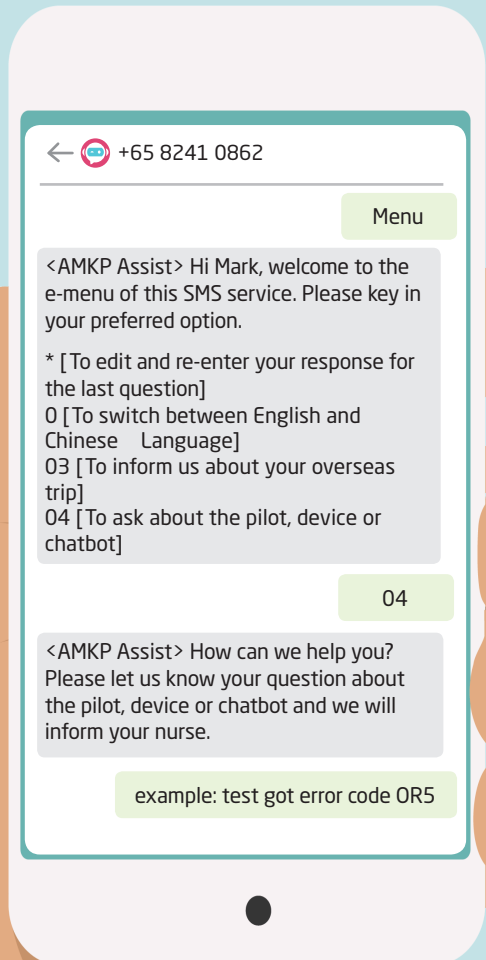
+65 8241 0862

Menu

<AMKP Assist> Hi Mark, welcome to the e-menu of this SMS service. Please key in your preferred option.

* [To edit and re-enter your response for the last question]
0 [To switch between English and Chinese Language]
03 [To inform us about your overseas trip]
04 [To ask about the pilot, device or chatbot]

04

<AMKP Assist> How can we help you? Please let us know your question about the pilot, device or chatbot and we will inform your nurse.

example: test got error code OR5